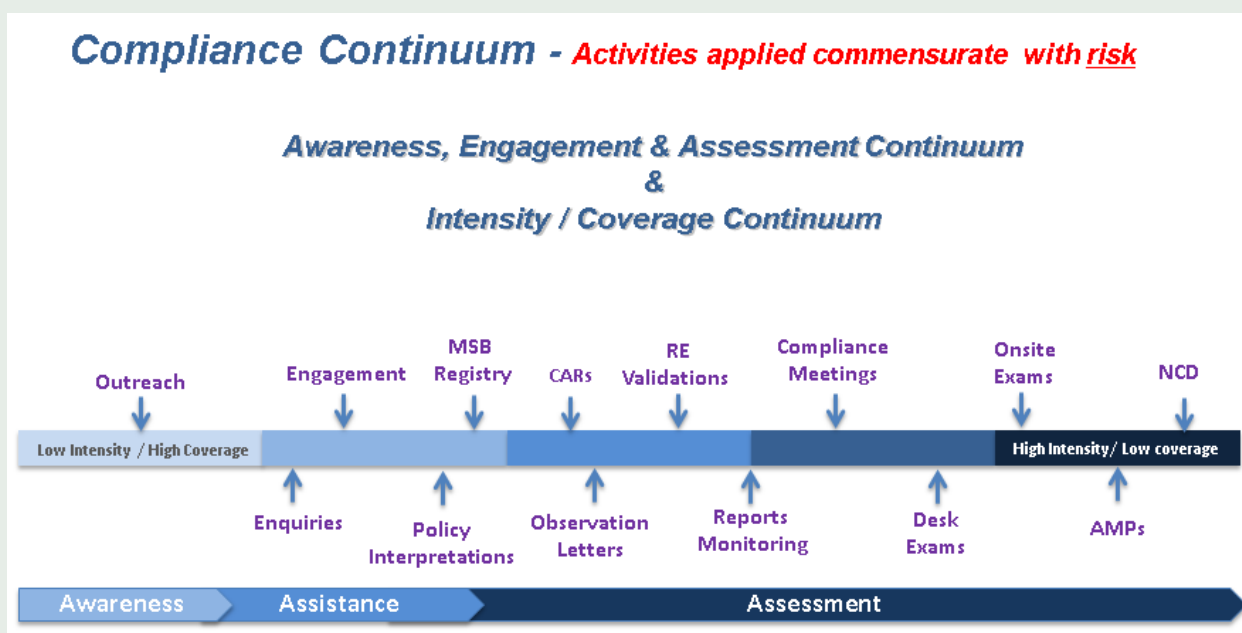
Compliance Continuum - Activities applied commensurate with risk

Awareness, Engagement & Assessment Continuum
&
Intensity / Coverage Continuum

Outreach

Engagement

MSB Registry

CARs

RE Validations

Compliance Meetings

Onsite Exams

NCD

Low Intensity / High Coverage

High Intensity/ Low coverage

Enquiries

Policy Interpretations

Observation Letters

Reports Monitoring

Desk Exams

AMPs

Awareness

Assistance

Assessment